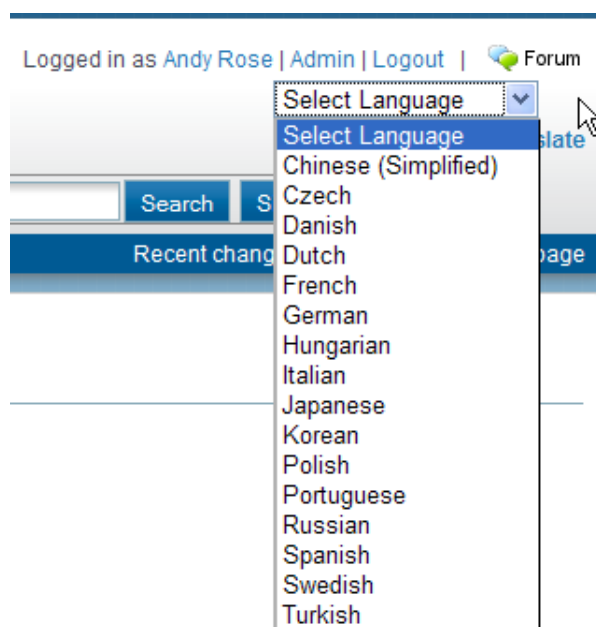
Logged in as Andy Rose | Admin | Logout | Forum

Select Language

Select Language
Chinese (Simplified)
Czech
Danish
Dutch
French
German
Hungarian
Italian
Japanese
Korean
Polish
Portuguese
Russian
Spanish
Swedish
Turkish

slate

Search S

Recent chang

page